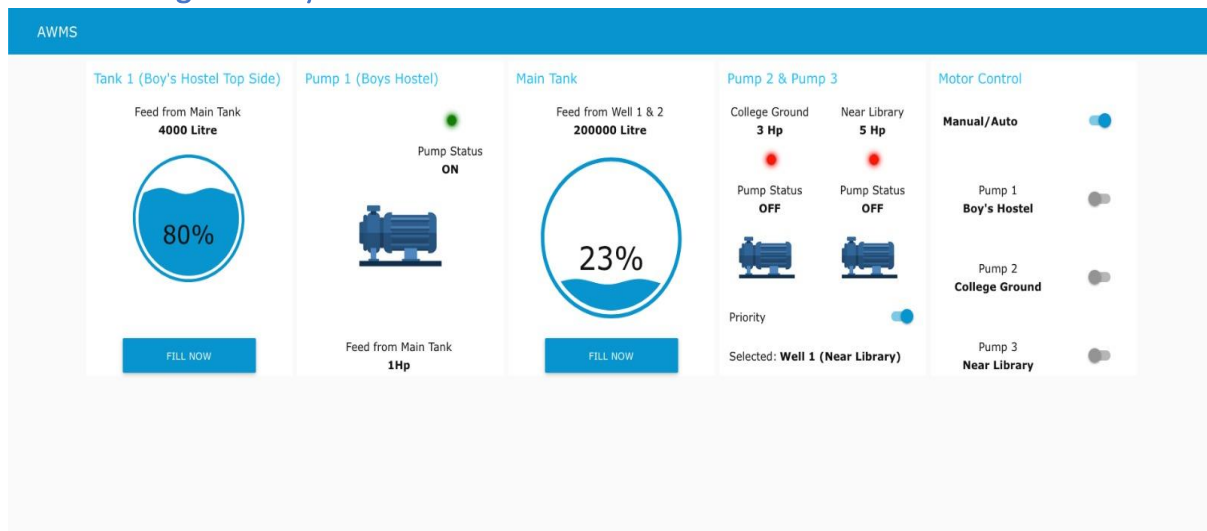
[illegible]

AWMS

Tank 1 (Boy's Hostel Top Side)

Feed from Main Tank
**4000 Litre**

80%

FILL NOW

Pump 1 (Boys Hostel)

Pump Status
**ON**

Feed from Main Tank
**1Hp**

Main Tank

Feed from Well 1 & 2
**200000 Litre**

23%

FILL NOW

Pump 2 & Pump 3

College Ground
**3 Hp**

Near Library
**5 Hp**

Pump Status
**OFF**

Pump Status
**OFF**

Priority

Selected: **Well 1 (Near Library)**

Motor Control

**Manual/Auto**

Pump 1
**Boy's Hostel**

Pump 2
**College Ground**

Pump 3
**Near Library**